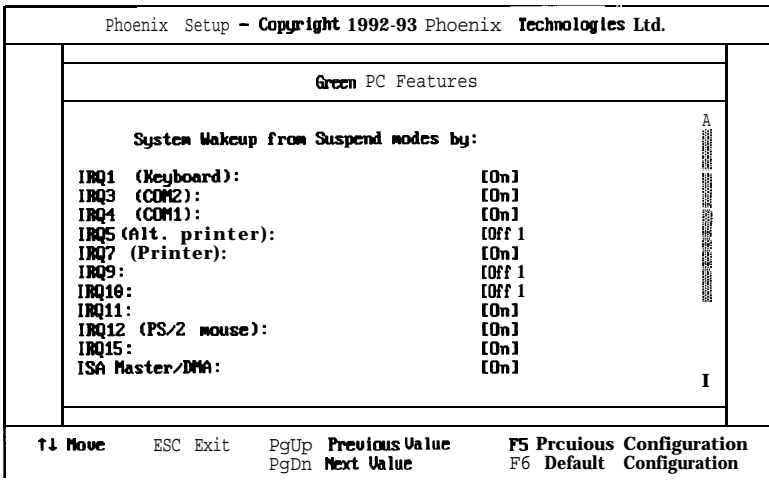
Phoenix Setup - Copyright 1992-93 Phoenix Technologies Ltd.

Green PC Features

System Wakeup from Suspend modes by:

A

| | |
|---|---|
| IRQ1 (Keyboard): | [On] |
| IRQ3 (COM2): | [On] |
| IRQ4 (COM1): | [On] |
| IRQ5 (Alt. printer): | [Off 1 |
| IRQ7 (Printer): | [On] |
| IRQ9: | [Off 1 |
| IRQ10: | [Off 1 |
| IRQ11: | [On] |
| IRQ12 (PS/2 mouse): | [On] |
| IRQ15: | [On] |
| ISA Master/DMA: | [On] |

I

↑↓ Move ESC Exit PgUp Previous Value PgDn Next Value F5 Prcuious Configuration F6 Default Configuration